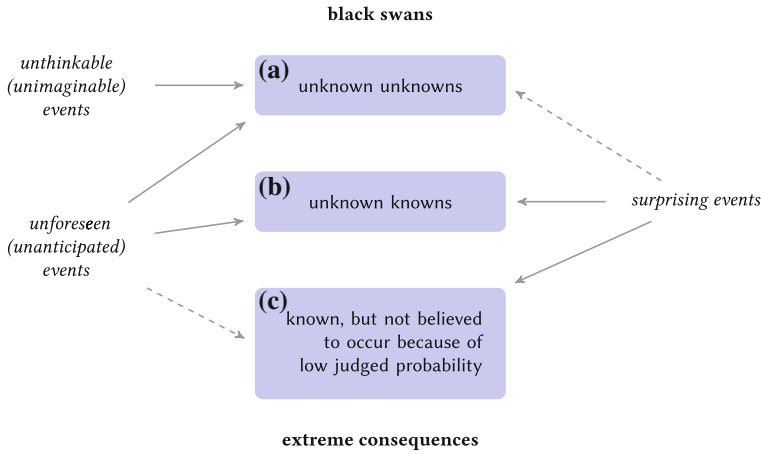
black swans

unthinkable (unimaginable) events

(a) unknown unknowns

(b) unknown knowns

surprising events

unforeseen (unanticipated) events

(c) known, but not believed to occur because of low judged probability

extreme consequences